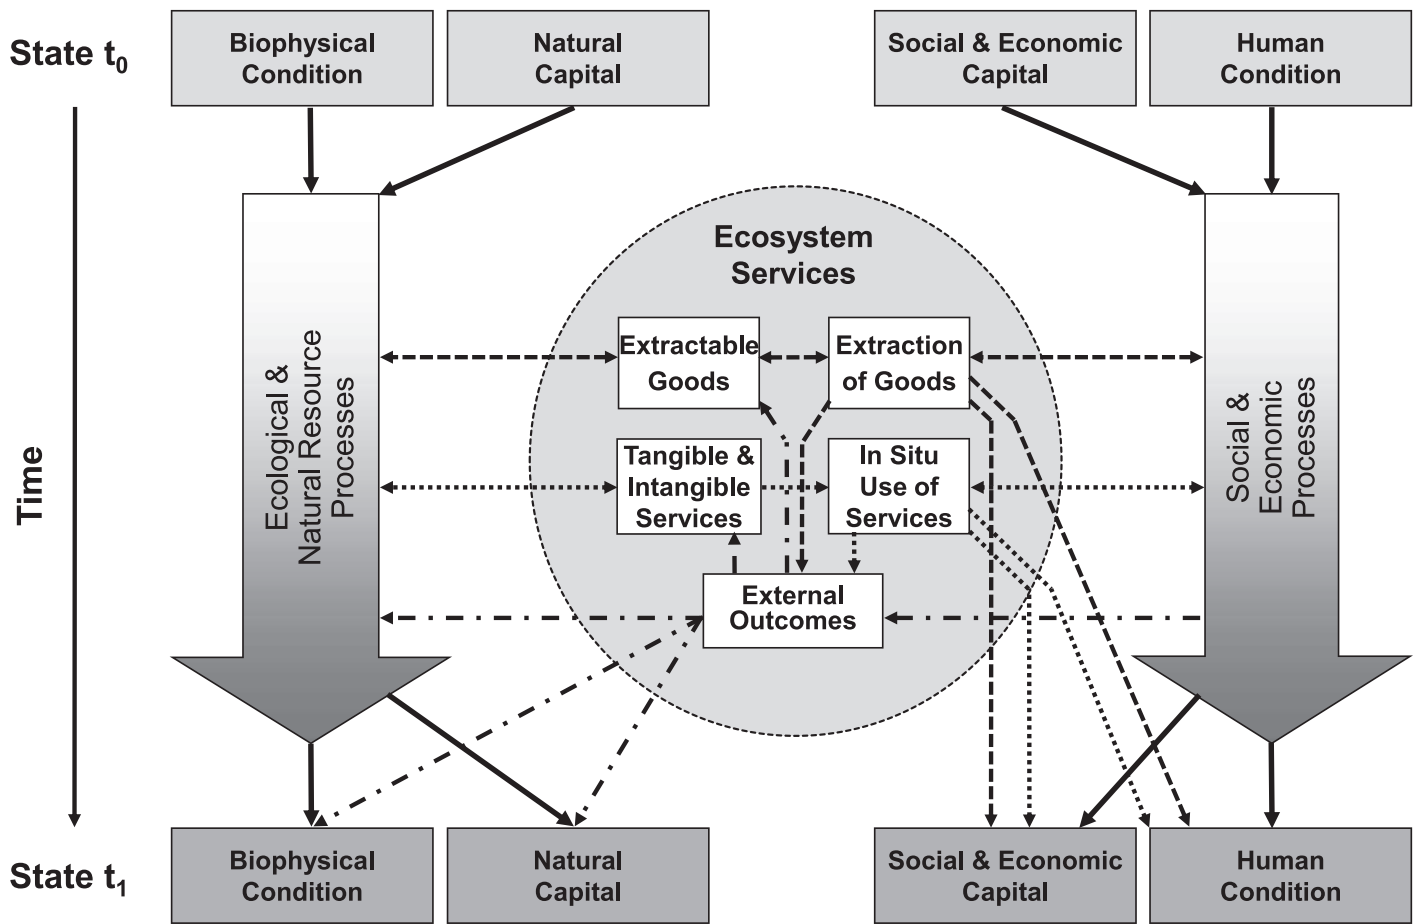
State $t_0$

Biophysical Condition

Natural Capital

Social & Economic Capital

Human Condition

Time

Ecological & Natural Resource Processes

Ecosystem Services

Extractable Goods

Extraction of Goods

Tangible & Intangible Services

In Situ Use of Services

External Outcomes

Social & Economic Processes

State $t_1$

Biophysical Condition

Natural Capital

Social & Economic Capital

Human Condition